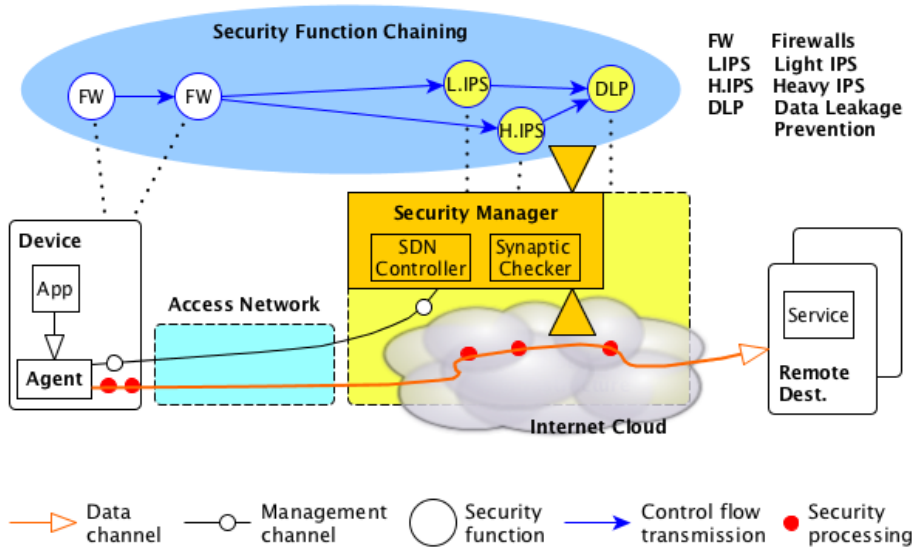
Security Function Chaining

FW

FW

L.IPS

DLP

H.IPS

FW Firewalls
L.IPS Light IPS
H.IPS Heavy IPS
DLP Data Leakage Prevention

Device

App

Agent

Access Network

Security Manager

SDN Controller

Synaptic Checker

Internet Cloud

Service

Remote Dest.

Data channel

Management channel

Security function

Control flow transmission

Security processing